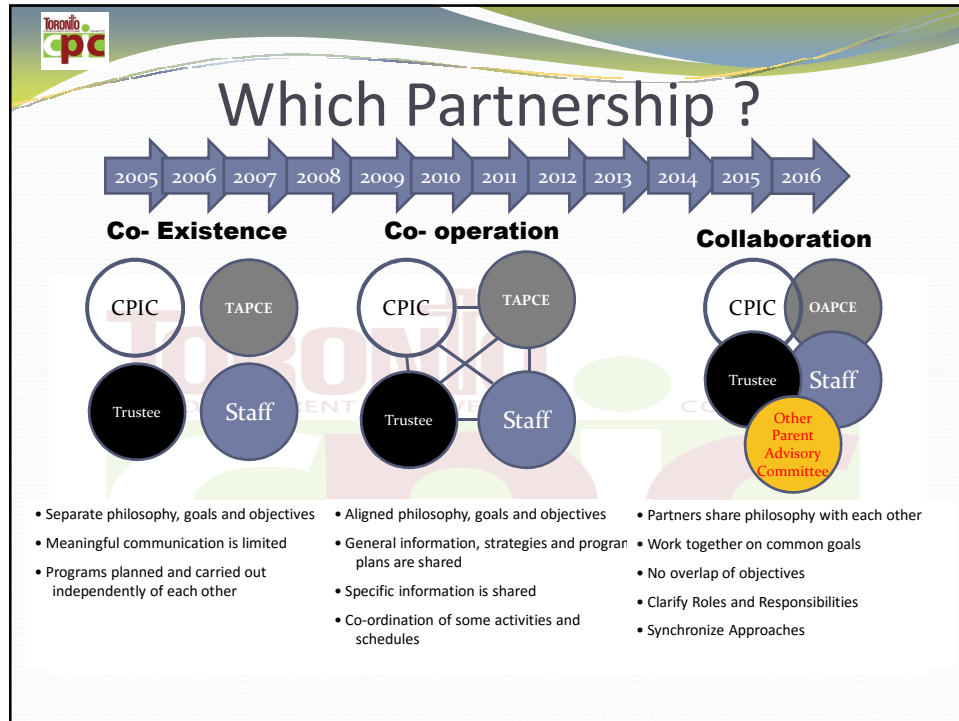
TORONTO
cpc

Which Partnership ?

2005 2006 2007 2008 2009 2010 2011 2012 2013 2014 2015 2016

Co- Existence

CPIC
TAPCE
Trustee
Staff

Co- operation

CPIC
TAPCE
Trustee
Staff

Collaboration

CPIC
OAPCE
Trustee
Staff
Other Parent Advisory Committee

• Separate philosophy, goals and objectives
• Meaningful communication is limited
• Programs planned and carried out independently of each other

• Aligned philosophy, goals and objectives
• General information, strategies and program plans are shared
• Specific information is shared
• Co-ordination of some activities and schedules

• Partners share philosophy with each other
• Work together on common goals
• No overlap of objectives
• Clarify Roles and Responsibilities
• Synchronize Approaches